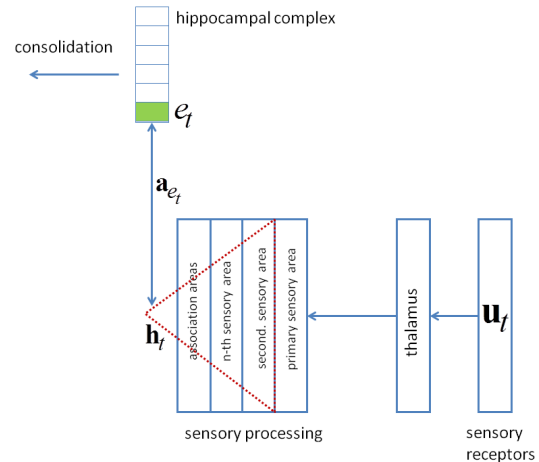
hippocampal complex

consolidation

$e_t$

$\mathbf{a}_{e_t}$

$\mathbf{h}_t$

association areas

n-th sensory area

second. sensory area

primary sensory area

thalamus

$\mathbf{u}_t$

sensory processing

sensory receptors